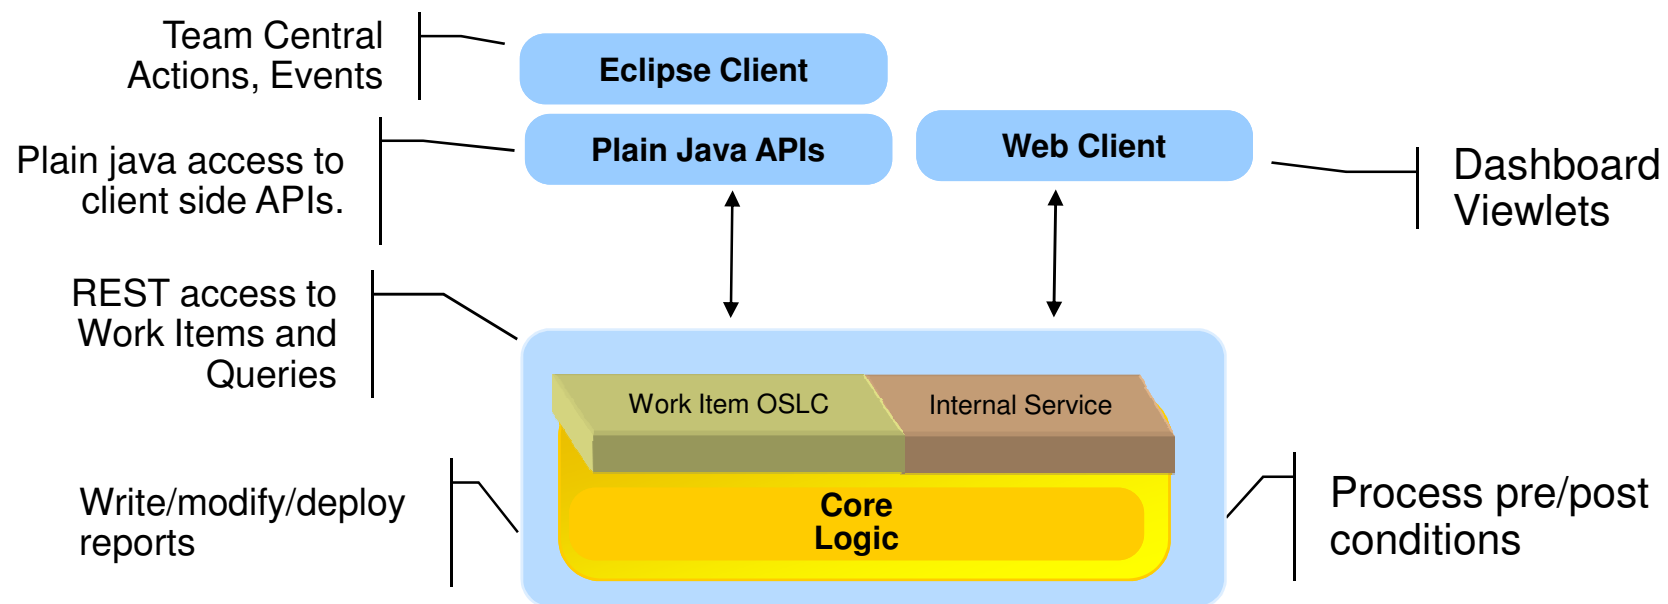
Team Central Actions, Events

Eclipse Client

Plain java access to client side APIs.

Plain Java APIs

Web Client

Dashboard Viewlets

REST access to Work Items and Queries

Work Item OSLC

Internal Service

Write/modify/deploy reports

Core Logic

Process pre/post conditions